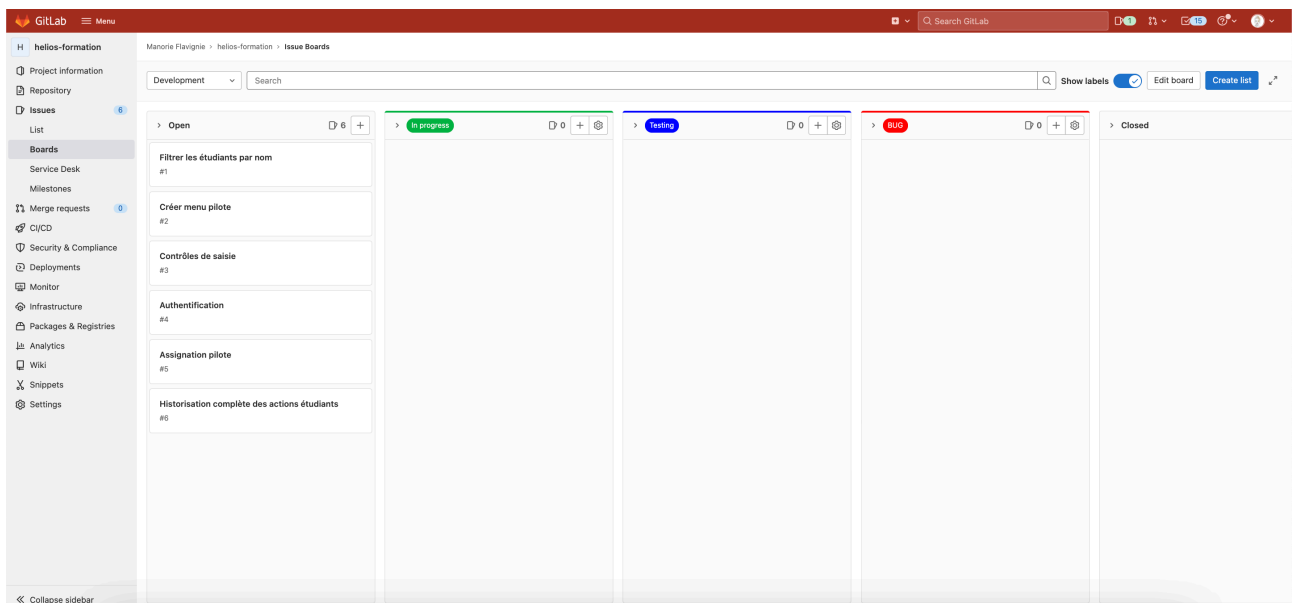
GitLab Menu

Search GitLab

1 15

H helios-formation

Project information
Repository
Issues 6
List
Boards
Service Desk
Milestones
Merge requests 0
CI/CD
Security & Compliance
Deployments
Monitor
Infrastructure
Packages & Registries
Analytics
Wiki
Snippets
Settings

« Collapse sidebar

Manorie Flavignie › helios-formation › Issue Boards

Development

Search

Show labels

Edit board

Create list

Open 6

Filtrer les étudiants par nom
#1

Créer menu pilote
#2

Contrôles de saisie
#3

Authentification
#4

Assignation pilote
#5

Historisation complète des actions étudiants
#6

In progress 0

Testing 0

BUG 0

Closed